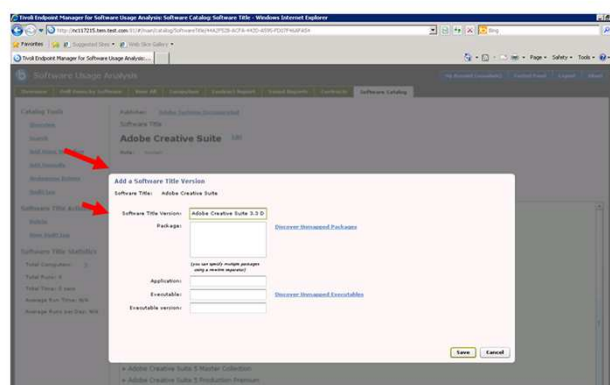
Tivoli Endpoint Manager for Software Usage Analysis: Software Catalog: Software Title - Windows Internet Explorer

http://nc117215.tem.test.com/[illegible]

Bing

Favorites | Suggested Sites | Web Slice Gallery

Tivoli Endpoint Manager for Software Usage Analysis:...

Page | Safety | Tools

Software Usage Analysis

Catalog Tools

Software Title Actions

Software Title Statistics

Total Computers:
Total Runs:
Total Time:
Average Run Time:
Average Runs per Day:

Publisher: Adobe Systems Incorporated

Software Title

Adobe Creative Suite

Add a Software Title Version

Software Title: Adobe Creative Suite

Software Title Version: Adobe Creative Suite 3.3 D

Package:

Discover Unmapped Packages

(you can specify multiple packages using a newline separator)

Application:

Executable:

Discover Unmapped Executables

Executable version:

Save | Cancel

Adobe Creative Suite 5 Master Collection

Adobe Creative Suite 5 Production Premium